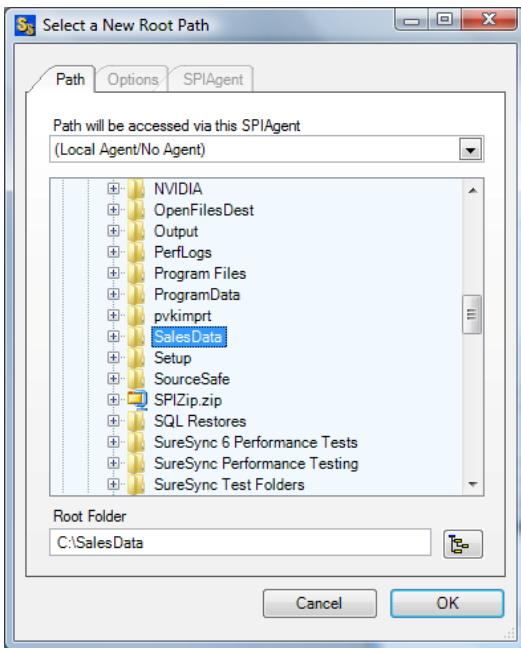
Select a New Root Path

Path
Options
SPIAgent

Path will be accessed via this SPIAgent
(Local Agent/No Agent)

NVIDIA
OpenFilesDest
Output
PerfLogs
Program Files
ProgramData
pvkimprt
SalesData
Setup
SourceSafe
SPIZip.zip
SQL Restores
SureSync 6 Performance Tests
SureSync Performance Testing
SureSync Test Folders

Root Folder
C:\SalesData

Cancel
OK